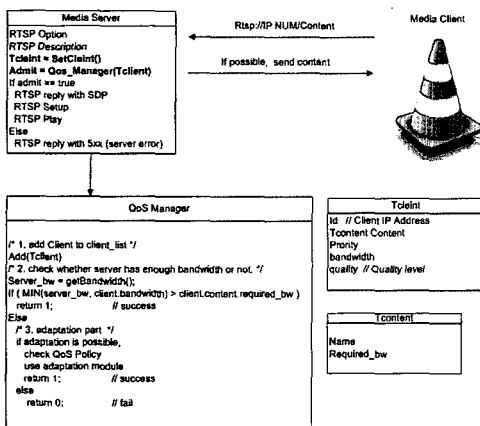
Media Server

RTSP Option
RTSP Description
Tcleint = SetCleint()
Admit = Qos_Manager(Tclient)
If admit == true
RTSP reply with SDP
RTSP Setup
RTSP Play
Else
RTSP reply with 5xx (server error)

Rtsp://IP NUM/Content

If possible, send content

Media Client

QoS Manager

/* 1. add Client to client_list */
Add(Tclient)
/* 2. check whether server has enough bandwidth or not. */
Server_bw = getBandwidth();
If ( MIN(server_bw, client.bandwidth) > client.content.required_bw )
return 1; // success
Else
/* 3. adaptation part */
if adaptation is possible,
check QoS Policy
use adaptation module
return 1; // success
else
return 0; // fail

Tcleint

Id // Client IP Address
Tcontent Content
Prority
bandwidth
quality // Quality level

Tcontent

Name
Required_bw